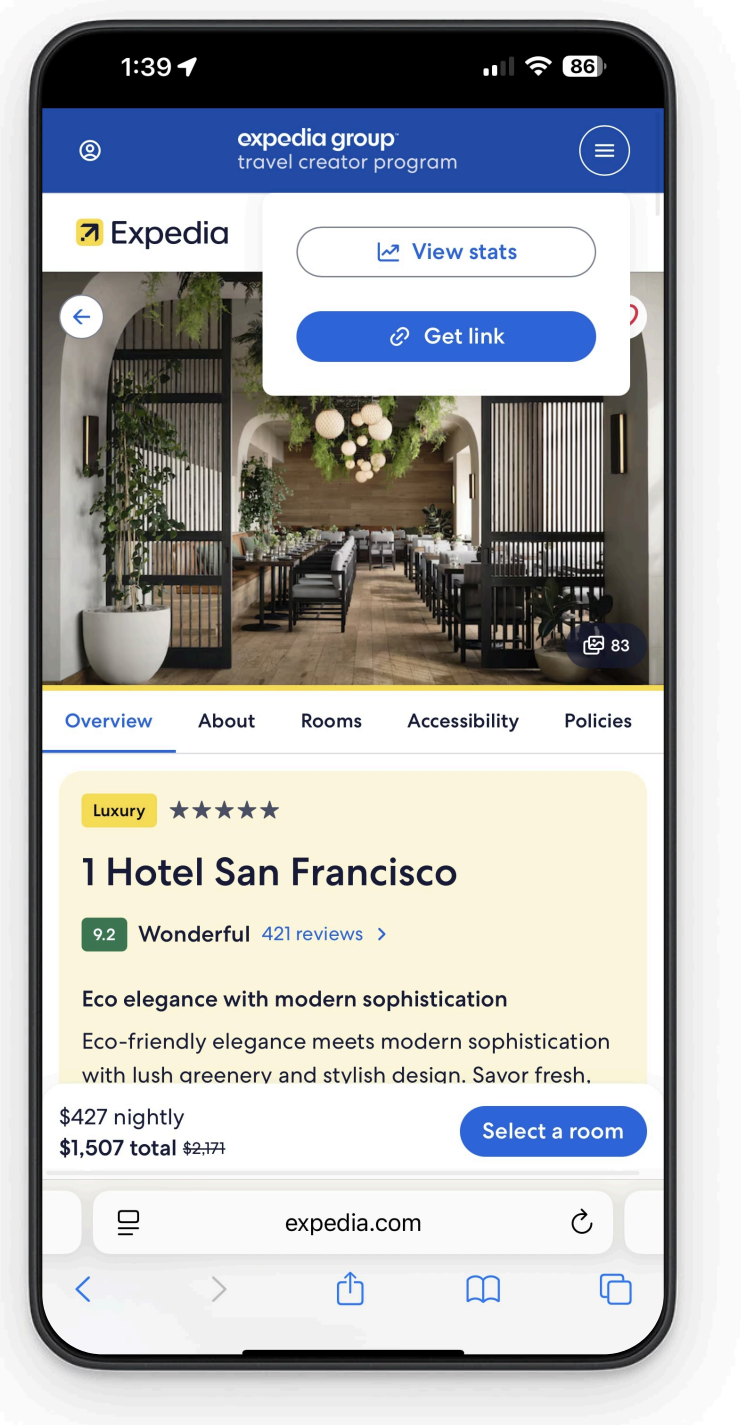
1:39

86

expedia group
travel creator program

Expedia

View stats

Get link

83

Overview About Rooms Accessibility Policies

Luxury ★★★★★

1 Hotel San Francisco

9.2 Wonderful 421 reviews >

Eco elegance with modern sophistication

Eco-friendly elegance meets modern sophistication with lush greenery and stylish design. Savor fresh,

$427 nightly
$1,507 total $2,171

Select a room

expedia.com